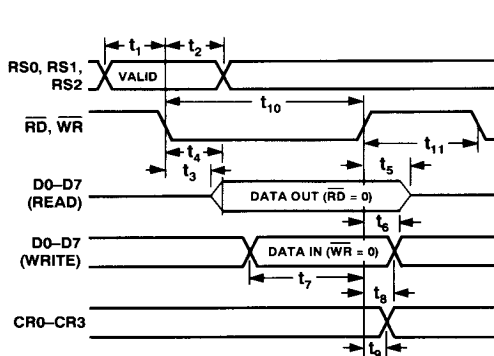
$t_1$ $t_2$

RS0, RS1, RS2

VALID

$t_{10}$

$\overline{RD}$, $\overline{WR}$

$t_4$

$t_3$

$t_{11}$

$t_5$

D0–D7 (READ)

DATA OUT ($\overline{RD}$ = 0)

$t_6$

D0–D7 (WRITE)

DATA IN ($\overline{WR}$ = 0)

$t_7$

$t_8$

CR0–CR3

$t_9$